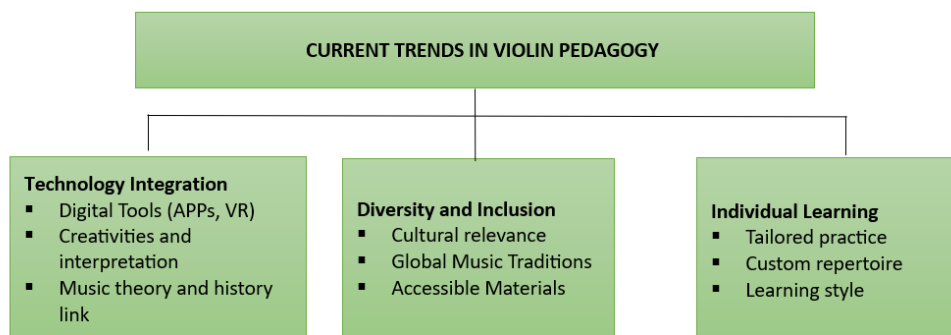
CURRENT TRENDS IN VIOLIN PEDAGOGY

Technology Integration
- Digital Tools (APPs, VR)
- Creativities and interpretation
- Music theory and history link

Diversity and Inclusion
- Cultural relevance
- Global Music Traditions
- Accessible Materials

Individual Learning
- Tailored practice
- Custom repertoire
- Learning style